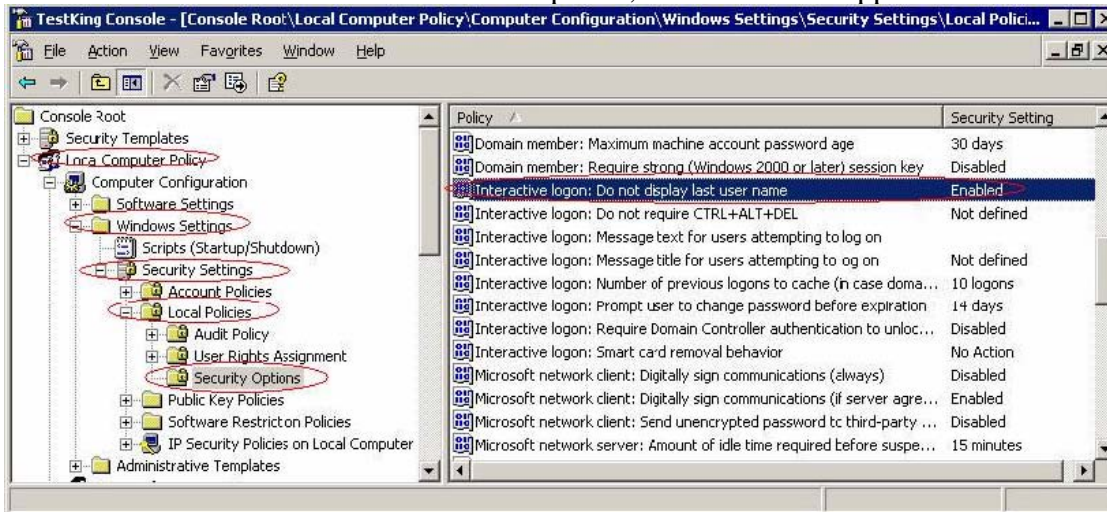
TestKing Console - [Console Root\Local Computer Policy\Computer Configuration\Windows Settings\Security Settings\Local Polici...

File Action View Favorites Window Help

Console Root
Security Templates
Local Computer Policy
Computer Configuration
Software Settings
Windows Settings
Scripts (Startup/Shutdown)
Security Settings
Account Policies
Local Policies
Audit Policy
User Rights Assignment
Security Options
Public Key Policies
Software Restriction Policies
IP Security Policies on Local Computer
Administrative Templates

| Policy | Security Setting |
|---|---|
| Domain member: Maximum machine account password age | 30 days |
| Domain member: Require strong (Windows 2000 or later) session key | Disabled |
| Interactive logon: Do not display last user name | Enabled |
| Interactive logon: Do not require CTRL+ALT+DEL | Not defined |
| Interactive logon: Message text for users attempting to log on | |
| Interactive logon: Message title for users attempting to log on | Not defined |
| Interactive logon: Number of previous logons to cache (in case doma... | 10 logons |
| Interactive logon: Prompt user to change password before expiration | 14 days |
| Interactive logon: Require Domain Controller authentication to unloc... | Disabled |
| Interactive logon: Smart card removal behavior | No Action |
| Microsoft network client: Digitally sign communications (always) | Disabled |
| Microsoft network client: Digitally sign communications (if server agre... | Enabled |
| Microsoft network client: Send unencrypted password to third-party ... | Disabled |
| Microsoft network server: Amount of idle time required before suspe... | 15 minutes |